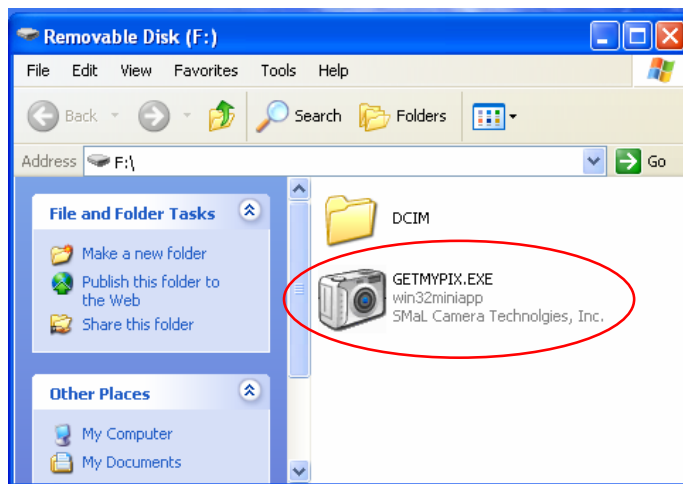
Removable Disk (F:)

File Edit View Favorites Tools Help

Back Search Folders

Address F:\ Go

File and Folder Tasks

Make a new folder

Publish this folder to the Web

Share this folder

Other Places

My Computer

My Documents

DCIM

GETMYPIX.EXE
win32miniapp
SMaL Camera Technolgies, Inc.